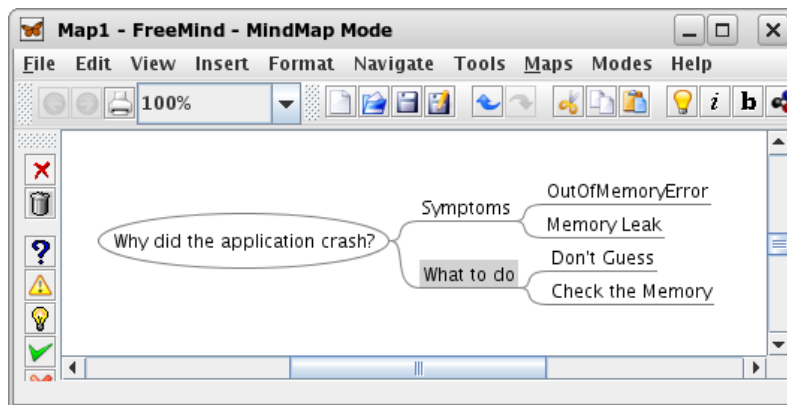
Map1 - FreeMind - MindMap Mode

File Edit View Insert Format Navigate Tools Maps Modes Help

100%

i b

Why did the application crash?

Symptoms

OutOfMemoryError

Memory Leak

What to do

Don't Guess

Check the Memory